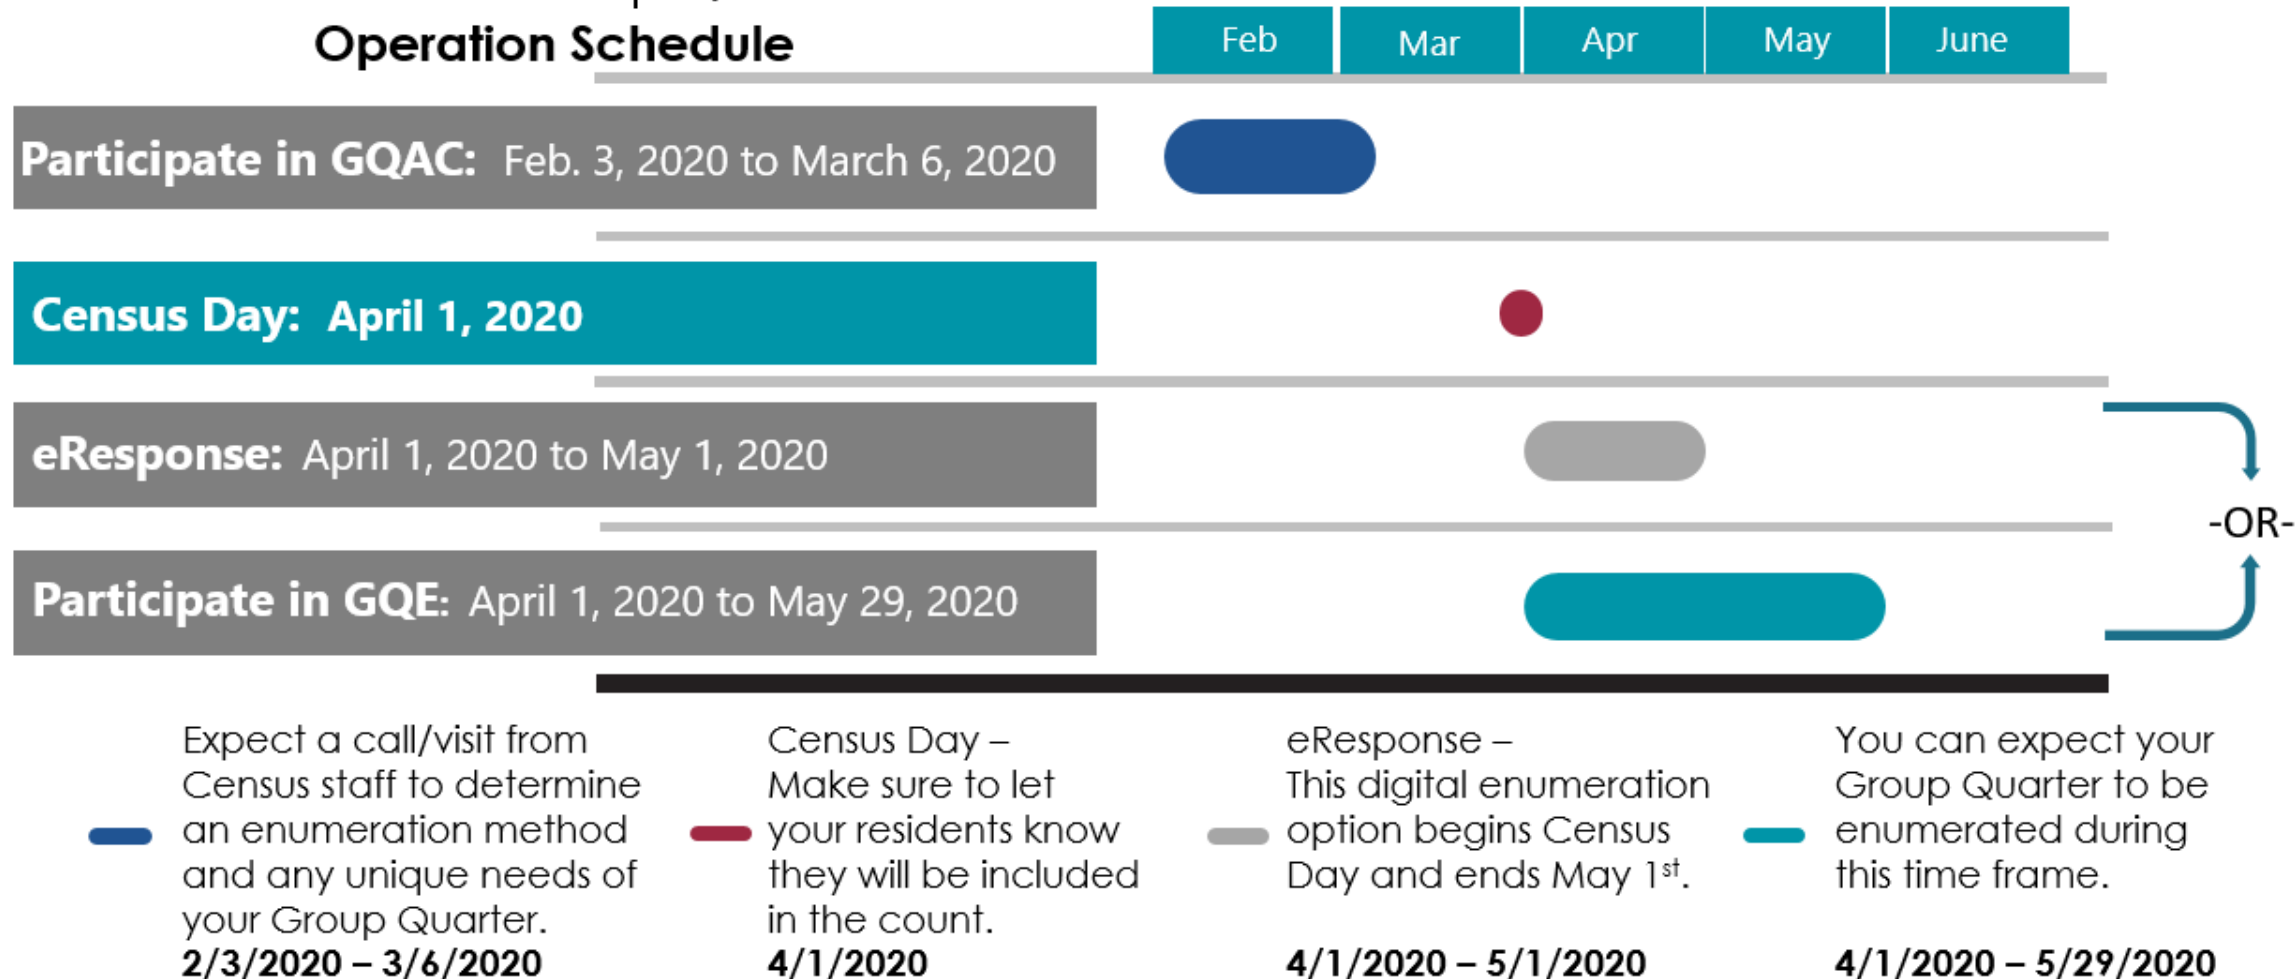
Operation Schedule

| Feb | Mar | Apr | May | June |
|---|---|---|---|---|

Participate in GQAC: Feb. 3, 2020 to March 6, 2020

Census Day: April 1, 2020

eResponse: April 1, 2020 to May 1, 2020

-OR-

Participate in GQE: April 1, 2020 to May 29, 2020

Expect a call/visit from Census staff to determine an enumeration method and any unique needs of your Group Quarter.
**2/3/2020 – 3/6/2020**

Census Day – Make sure to let your residents know they will be included in the count.
**4/1/2020**

eResponse – This digital enumeration option begins Census Day and ends May 1$^{st}$.
**4/1/2020 – 5/1/2020**

You can expect your Group Quarter to be enumerated during this time frame.
**4/1/2020 – 5/29/2020**